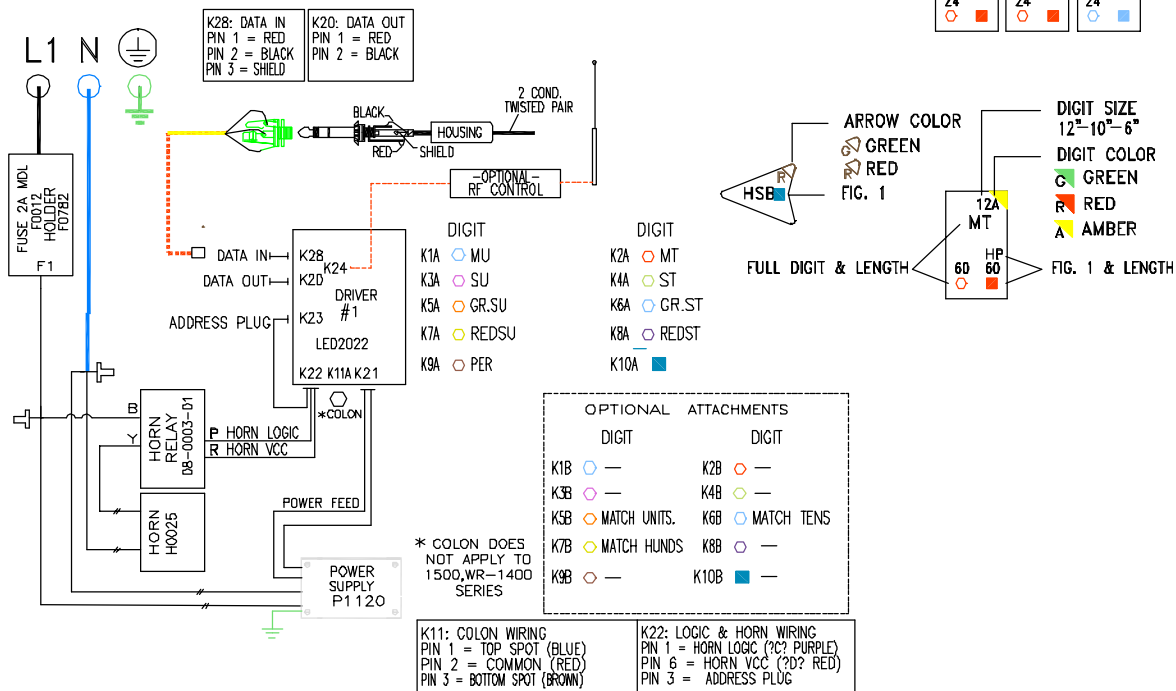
24 24 24

L1 N

| K28: DATA IN | K20: DATA OUT |
|---|---|
| PIN 1 = RED | PIN 1 = RED |
| PIN 2 = BLACK | PIN 2 = BLACK |
| PIN 3 = SHIELD | |

BLACK
2 COND. TWISTED PAIR
HOUSING
RED
SHIELD
-OPTIONAL- RF CONTROL

FUSE 2A MDL F0012 HOLDER F0782
F1

ARROW COLOR
G GREEN
R RED
HSB
FIG. 1
R

DIGIT SIZE 12"-10"-6"
DIGIT COLOR
G GREEN
R RED
A AMBER
12A
MT
HP
60 60
FULL DIGIT & LENGTH
FIG. 1 & LENGTH

DATA IN
DATA OUT
ADDRESS PLUG
K28
K24
K20
DRIVER #1
K23
LED2022
K22 K11A K21

DIGIT
K1A MU
K3A SU
K5A GR.SU
K7A REDSU
K9A PER

DIGIT
K2A MT
K4A ST
K6A GR.ST
K8A REDST
K10A

*COLON

B
Y
HORN RELAY D8-0003-D1
P HORN LOGIC
R HORN VCC
HORN H0025
POWER FEED
POWER SUPPLY P1120

* COLON DOES NOT APPLY TO 1500,WR-1400 SERIES

OPTIONAL ATTACHMENTS
DIGIT
K1B —
K3B —
K5B MATCH UNITS.
K7B MATCH HUNDS
K9B —
DIGIT
K2B —
K4B —
K6B MATCH TENS
K8B —
K10B —

| K11: COLON WIRING | K22: LOGIC & HORN WIRING |
|---|---|
| PIN 1 = TOP SPOT (BLUE) | PIN 1 = HORN LOGIC (?C? PURPLE) |
| PIN 2 = COMMON (RED) | PIN 6 = HORN VCC (?D? RED) |
| PIN 3 = BOTTOM SPOT (BROWN) | PIN 3 = ADDRESS PLUG |